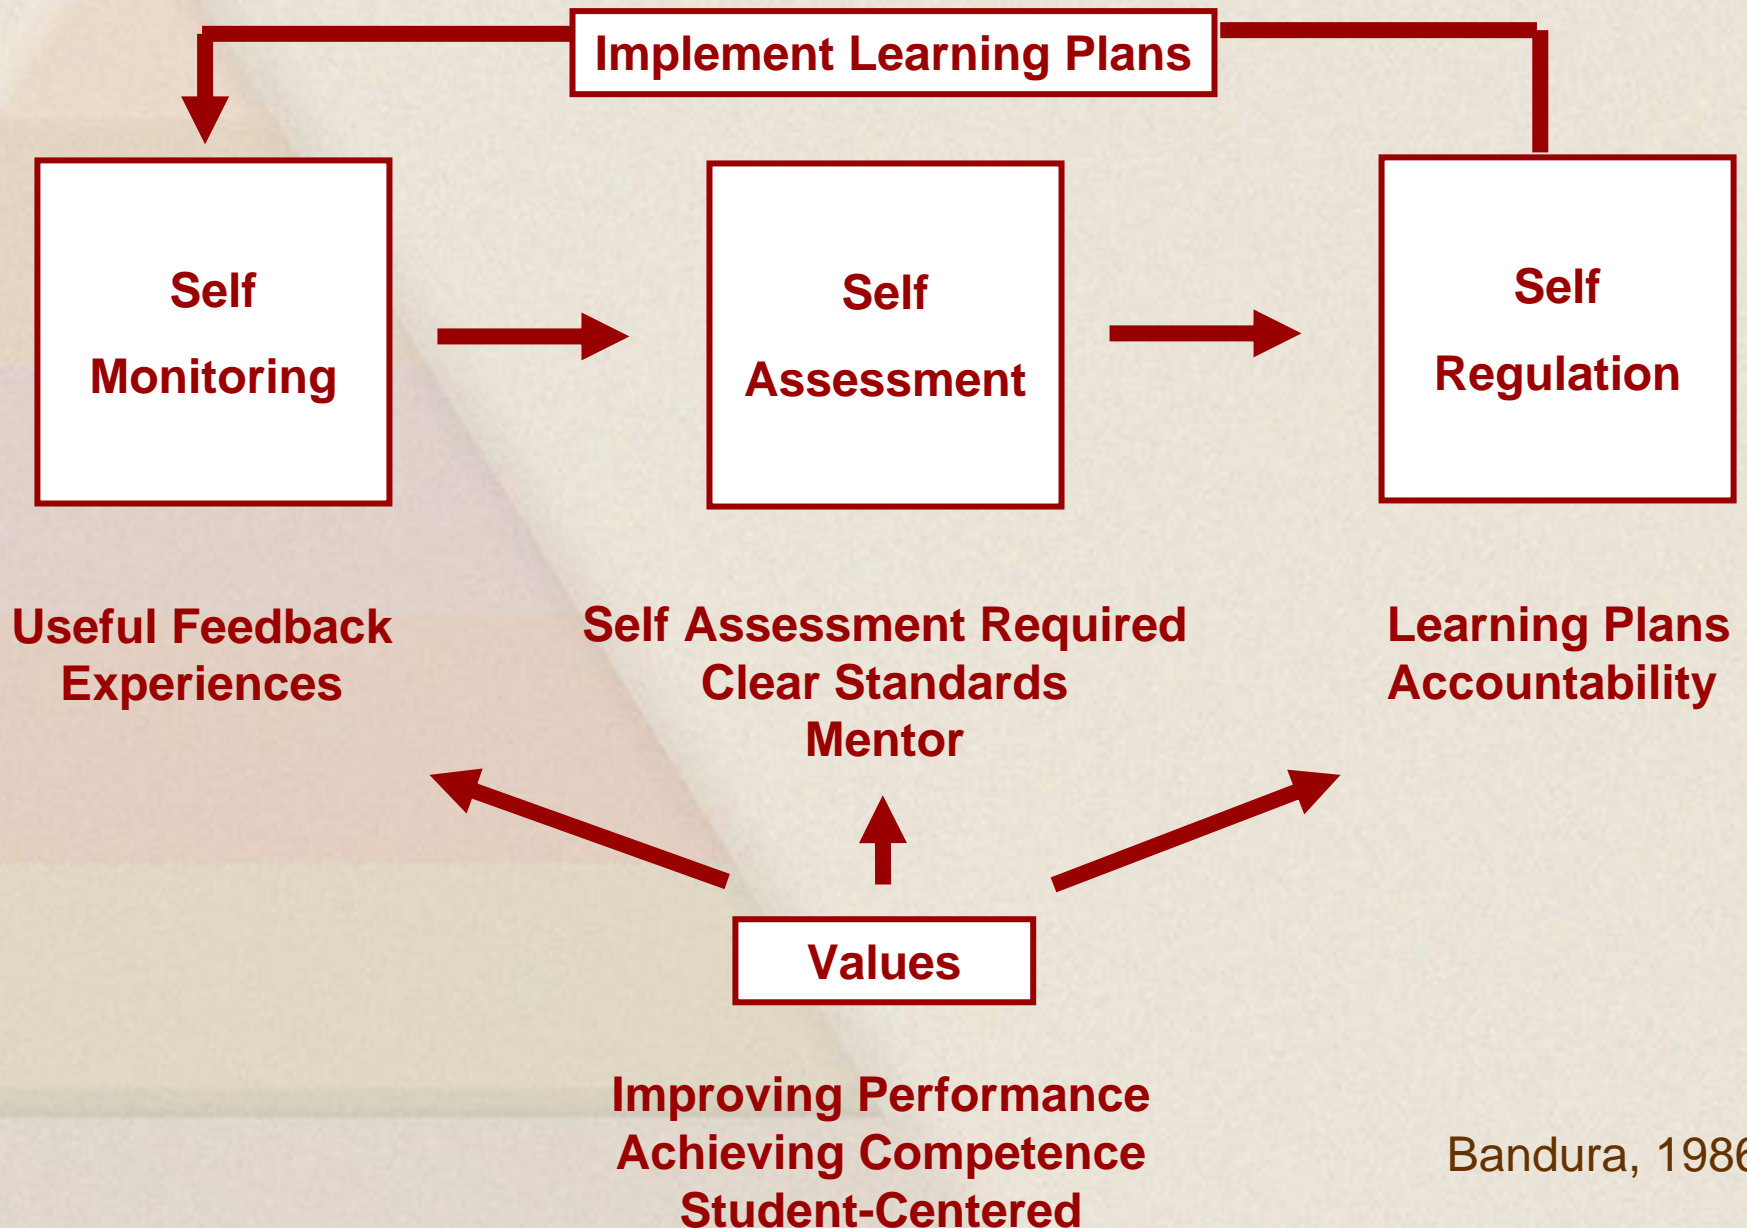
Implement Learning Plans

Self

Monitoring

Self

Assessment

Self

Regulation

Useful Feedback Experiences

Self Assessment Required
Clear Standards
Mentor

Learning Plans
Accountability

Values

Improving Performance
Achieving Competence
Student-Centered

Bandura, 198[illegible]